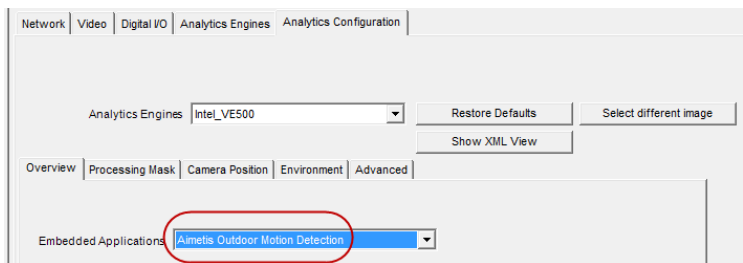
Network | Video | Digital I/O | Analytics Engines | Analytics Configuration

Analytics Engines Intel_VE500

Restore Defaults

Select different image

Show XML View

Overview | Processing Mask | Camera Position | Environment | Advanced

Embedded Applications Aimetis Outdoor Motion Detection